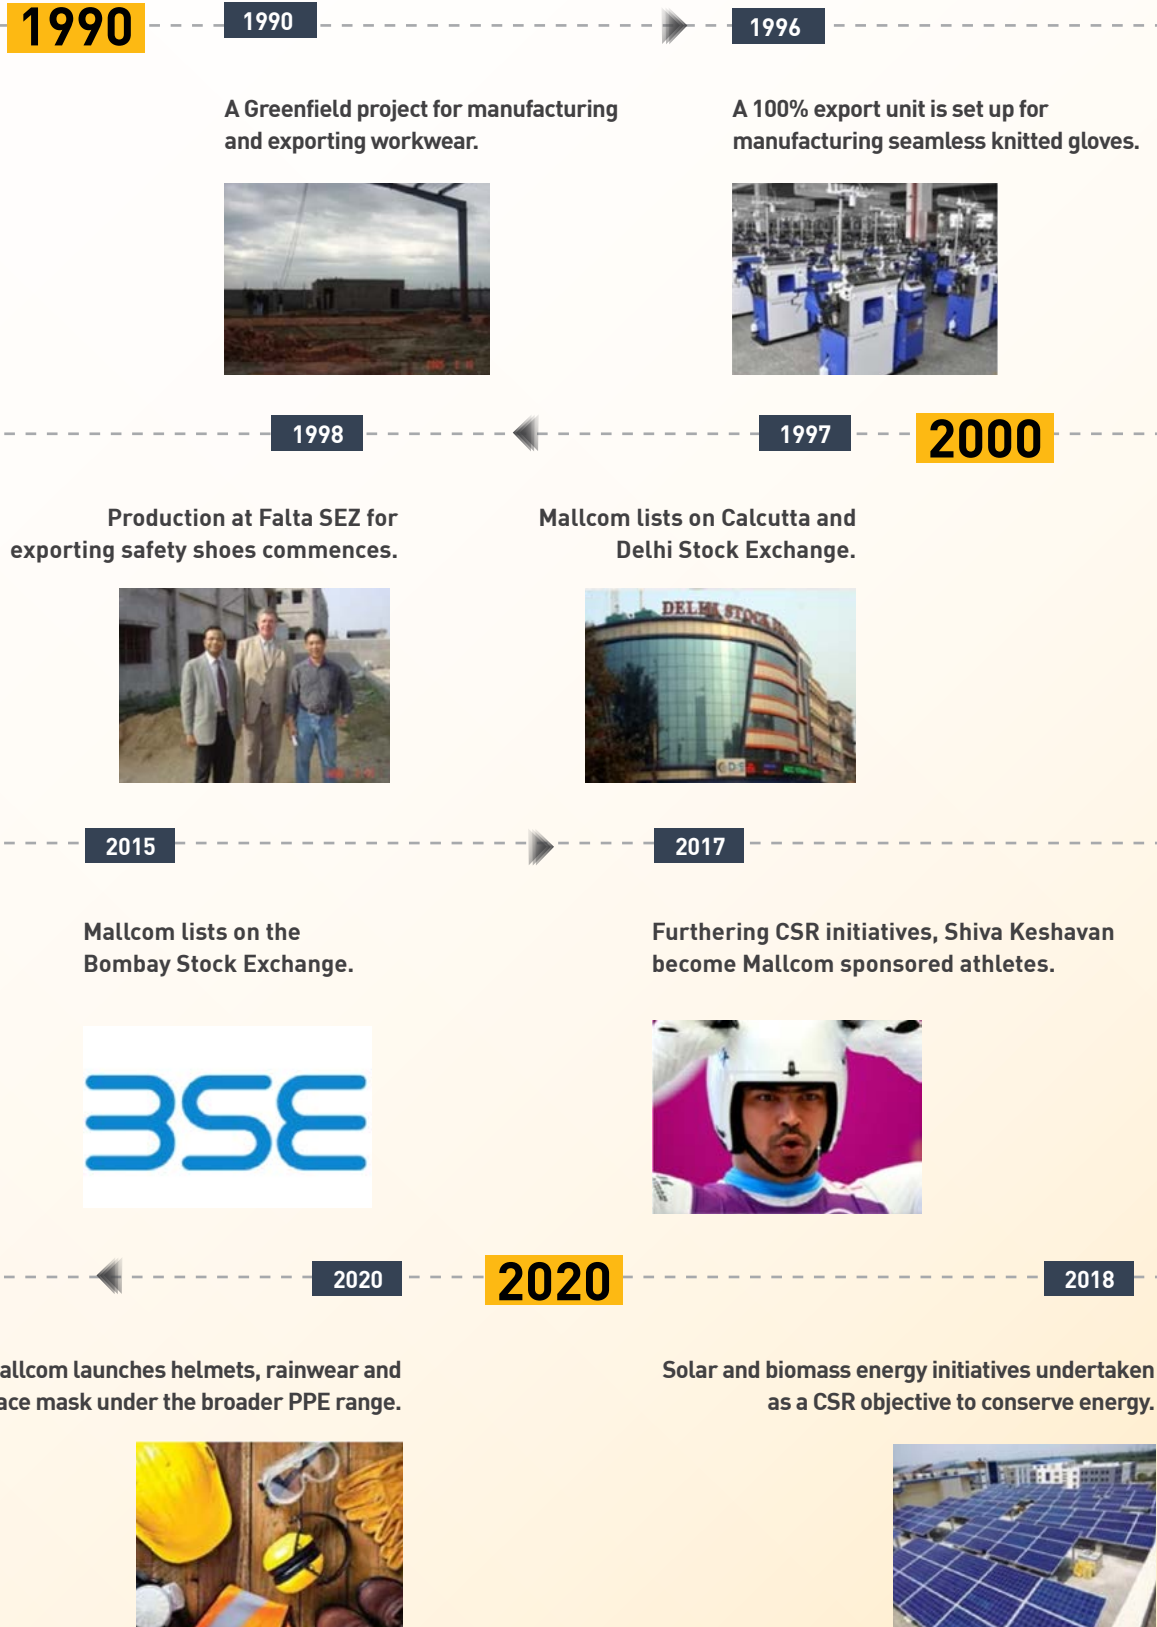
1990

1990

A Greenfield project for manufacturing and exporting workwear.

1996

A 100% export unit is set up for manufacturing seamless knitted gloves.

1998

1997

2000

Production at Falta SEZ for exporting safety shoes commences.

Mallcom lists on Calcutta and Delhi Stock Exchange.

DELHI STOCK

2015

2017

Mallcom lists on the Bombay Stock Exchange.

BSE

Furthering CSR initiatives, Shiva Keshavan become Mallcom sponsored athletes.

2020

2020

2018

allcom launches helmets, rainwear and ace mask under the broader PPE range.

Solar and biomass energy initiatives undertaken as a CSR objective to conserve energy.